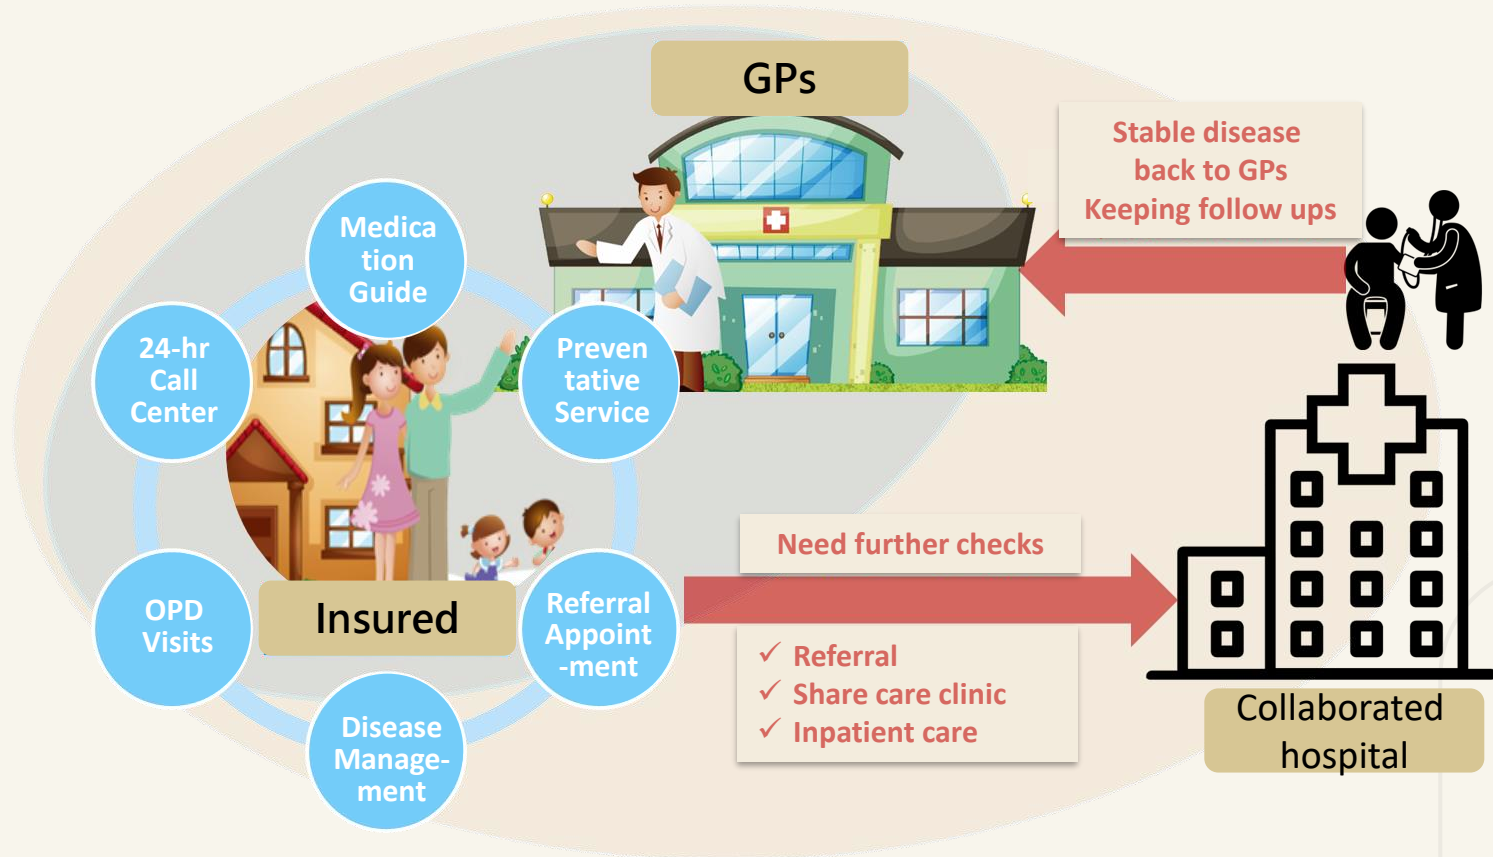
GPs

Stable disease back to GPs
Keeping follow ups

Medica tion Guide

24-hr Call Center

Preven tative Service

OPD Visits

Insured

Referral Appoint -ment

Disease Manage- ment

Need further checks

✓ Referral
✓ Share care clinic
✓ Inpatient care

Collaborated hospital